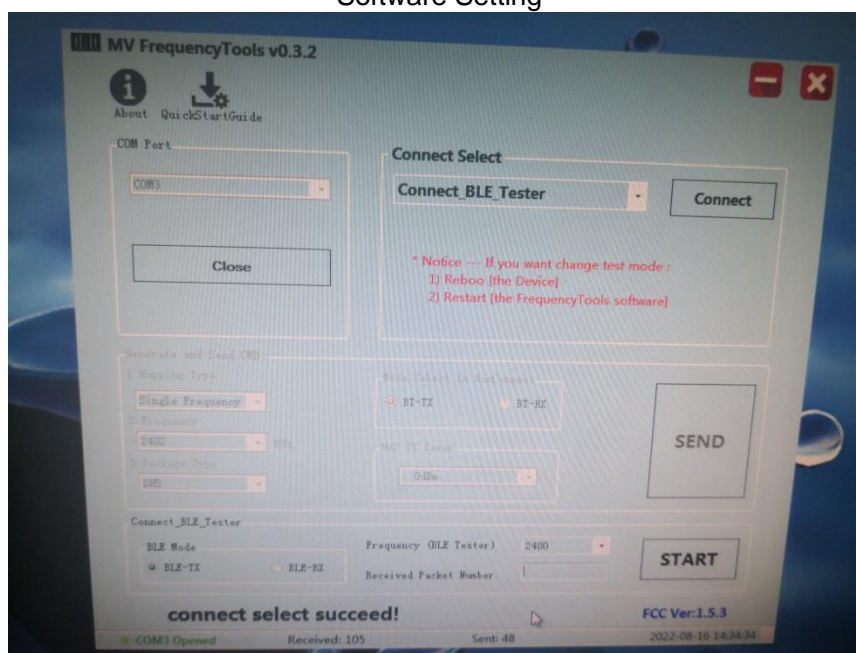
Software Setting

MV FrequencyTools v0.3.2

About QuickStartGuide

COM Port

COM3

Close

Connect Select

Connect_BLE_Tester

Connect

* Notice --- If you want change test mode :
1) Reboo [the Device]
2) Restart [the FrequencyTools software]

Generate and Send CMD

1.Hopping Type

Single Frequency

2.Frequency

2402 MHz

3.Package Type

DH5

Mode Select in Hadlermost

BT-TX BT-RX

MAX TX Power

0dBm

SEND

Connect_BLE_Tester

BLE Mode

BLE-TX BLE-RX

Frequency (BLE Tester) 2480

Received Packet Number

START

connect select succeed!

FCC Ver:1.5.3

COM3 Opened Received: 105 Sent: 48 2022-08-16 14:34:34